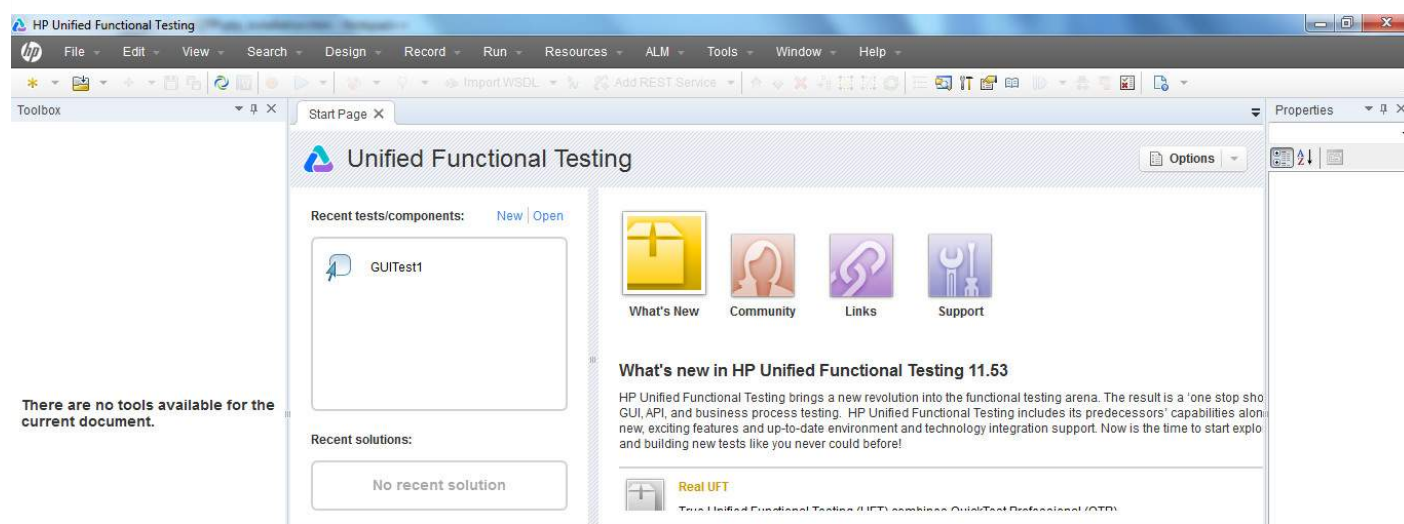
HP Unified Functional Testing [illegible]

File Edit View Search Design Record Run Resources ALM Tools Window Help

Import WSDL Add REST Service

Toolbox

There are no tools available for the current document.

Start Page X

Unified Functional Testing

Options

Recent tests/components: New | Open

GUITest1

Recent solutions:

No recent solution

What's New Community Links Support

What's new in HP Unified Functional Testing 11.53

HP Unified Functional Testing brings a new revolution into the functional testing arena. The result is a 'one stop sho GUI, API, and business process testing. HP Unified Functional Testing includes its predecessors' capabilities alon new, exciting features and up-to-date environment and technology integration support. Now is the time to start explo and building new tests like you never could before!

Real UFT

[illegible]

Properties